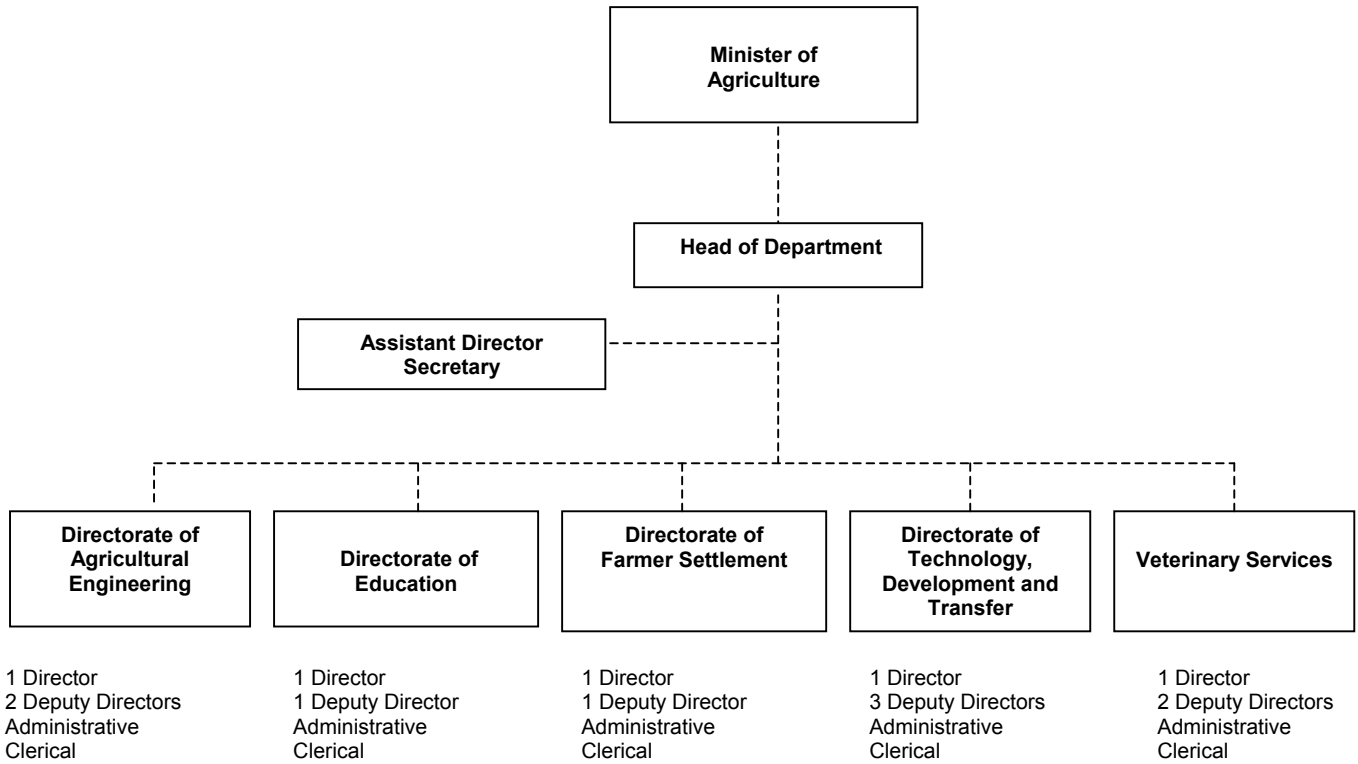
Minister of Agriculture

Head of Department

Assistant Director Secretary

Directorate of Agricultural Engineering

1 Director
2 Deputy Directors
Administrative
Clerical

Directorate of Education

1 Director
1 Deputy Director
Administrative
Clerical

Directorate of Farmer Settlement

1 Director
1 Deputy Director
Administrative
Clerical

Directorate of Technology, Development and Transfer

1 Director
3 Deputy Directors
Administrative
Clerical

Veterinary Services

1 Director
2 Deputy Directors
Administrative
Clerical